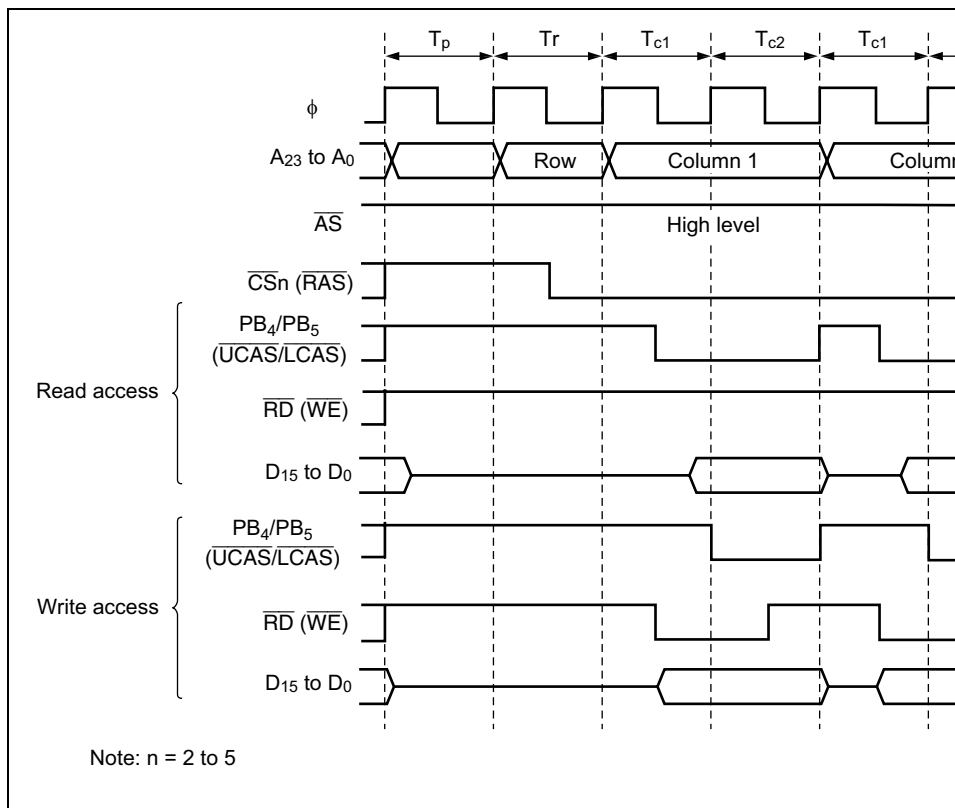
$T_p$ Tr $T_{c1}$ $T_{c2}$ $T_{c1}$

$\phi$

$A_{23}$ to $A_0$ Row Column 1 Colum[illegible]

$\overline{AS}$ High level

$\overline{CS}$n ($\overline{RAS}$)

Read access

$PB_4/PB_5$ ($\overline{UCAS}/\overline{LCAS}$)

$\overline{RD}$ ($\overline{WE}$)

$D_{15}$ to $D_0$

Write access

$PB_4/PB_5$ ($\overline{UCAS}/\overline{LCAS}$)

$\overline{RD}$ ($\overline{WE}$)

$D_{15}$ to $D_0$

Note: n = 2 to 5